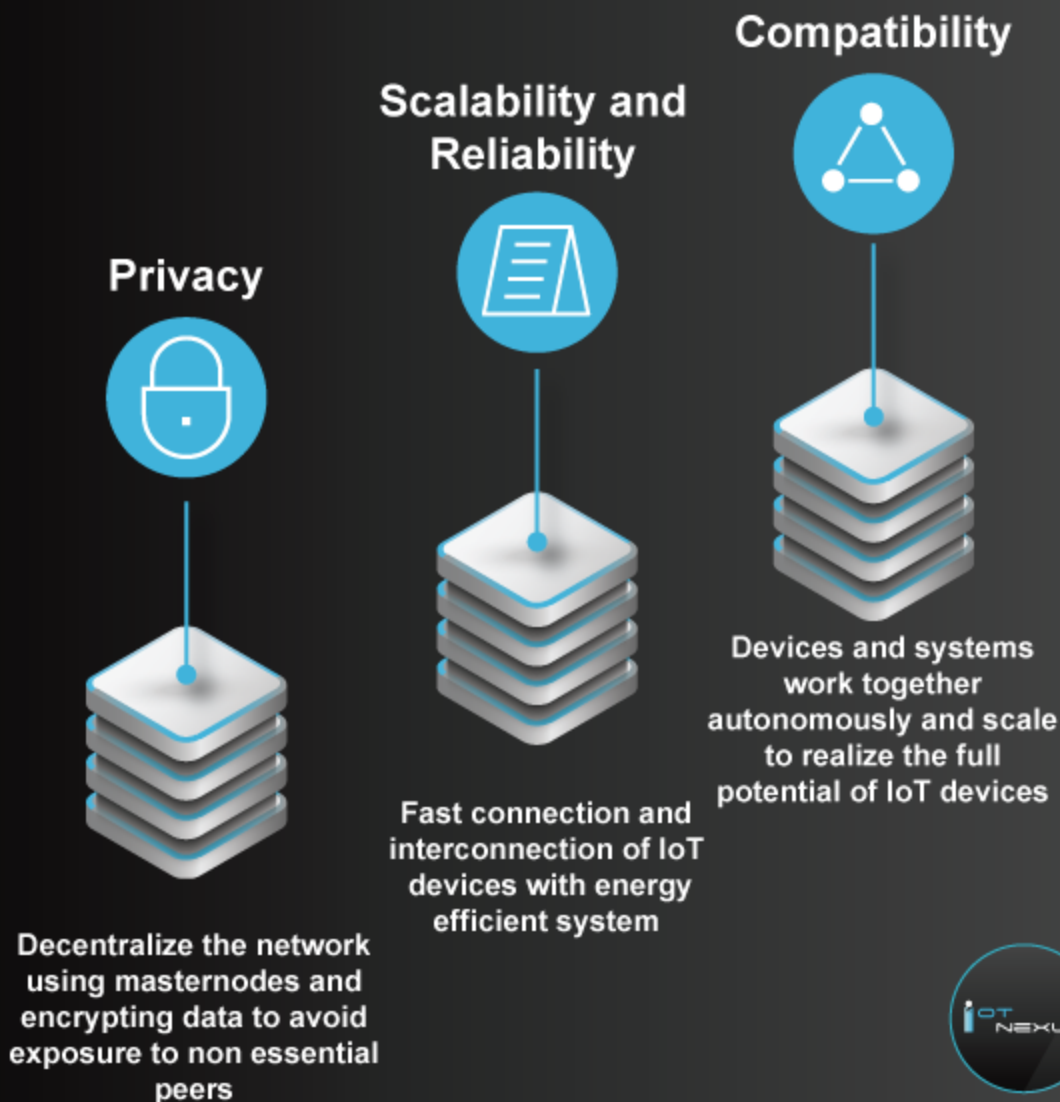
Compatibility

Scalability and Reliability

Privacy

Devices and systems work together autonomously and scale to realize the full potential of IoT devices

Fast connection and interconnection of IoT devices with energy efficient system

Decentralize the network using masternodes and encrypting data to avoid exposure to non essential peers

IOT NEXU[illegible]